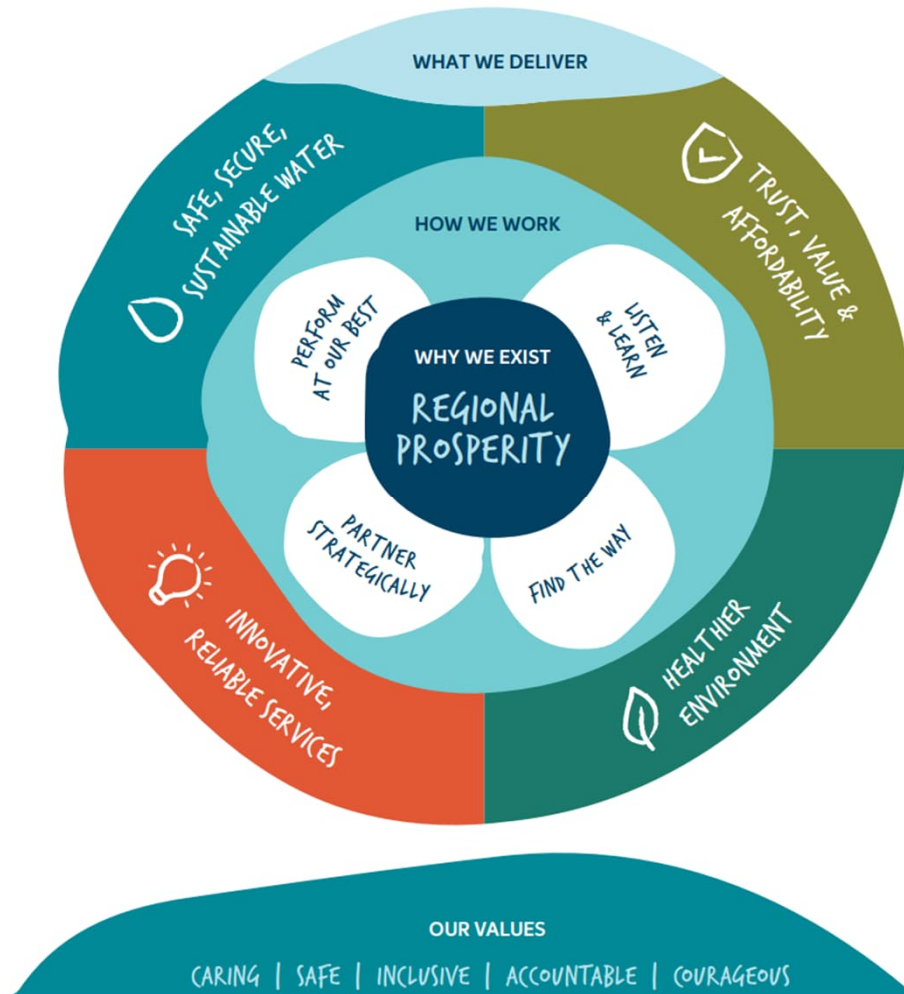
WHAT WE DELIVER

SAFE, SECURE, SUSTAINABLE WATER

TRUST, VALUE & AFFORDABILITY

HOW WE WORK

PERFORM AT OUR BEST

LISTEN & LEARN

WHY WE EXIST

REGIONAL PROSPERITY

PARTNER STRATEGICALLY

FIND THE WAY

INNOVATIVE, RELIABLE SERVICES

HEALTHIER ENVIRONMENT

OUR VALUES

CARING | SAFE | INCLUSIVE | ACCOUNTABLE | COURAGEOUS